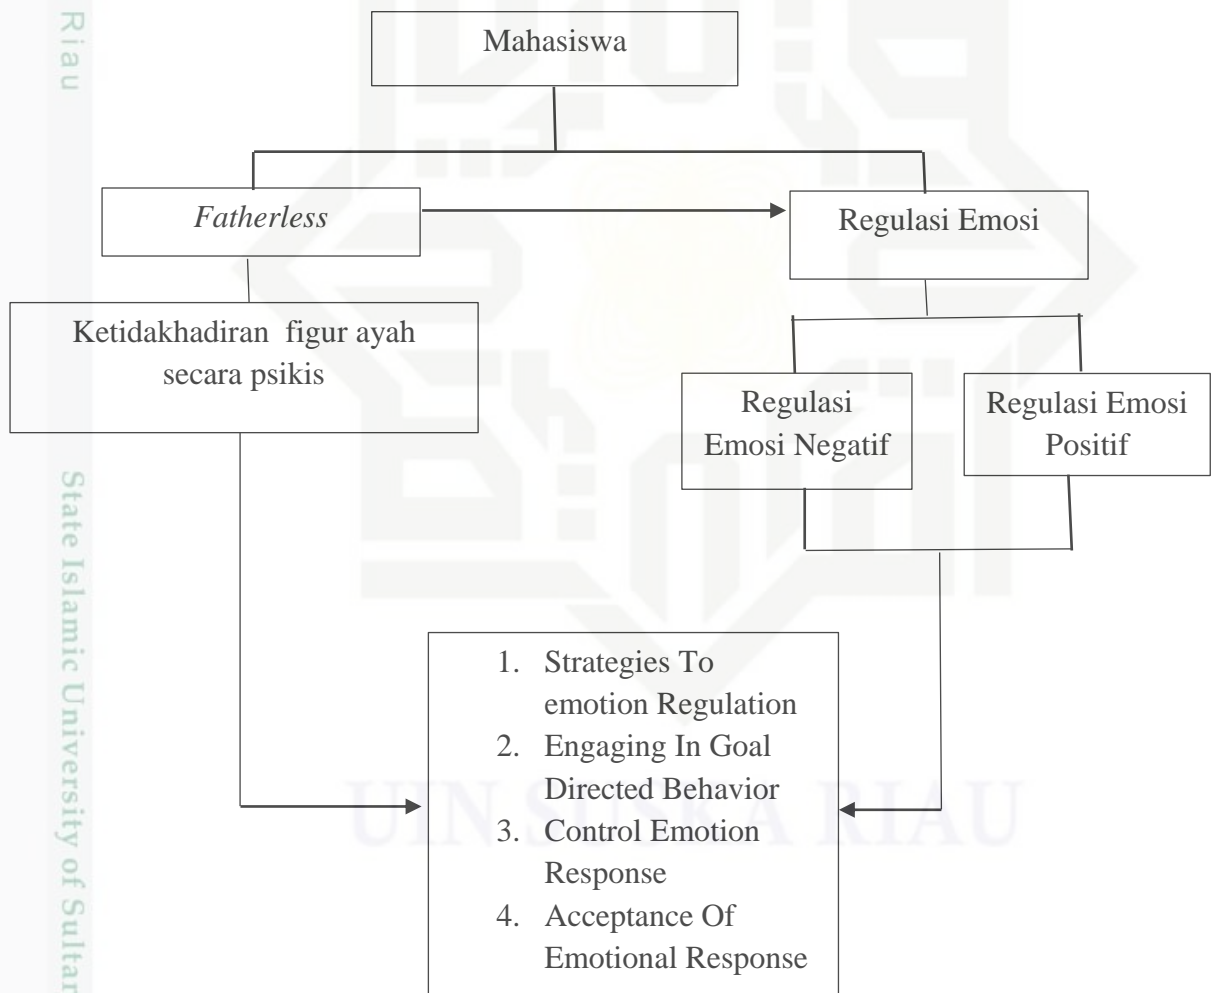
Riau

Mahasiswa

*Fatherless*

Regulasi Emosi

Ketidakhadiran figur ayah secara psikis

Regulasi Emosi Negatif

Regulasi Emosi Positif

State Islamic University of Sultan

UIN SUSKA RIAU

1. Strategies To emotion Regulation
2. Engaging In Goal Directed Behavior
3. Control Emotion Response
4. Acceptance Of Emotional Response